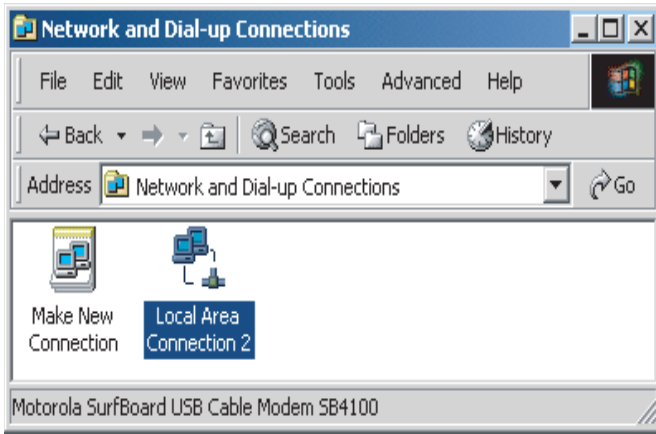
Network and Dial-up Connections

File Edit View Favorites Tools Advanced Help

Back Search Folders History

Address Network and Dial-up Connections Go

Make New Connection

Local Area Connection 2

Motorola SurfBoard USB Cable Modem SB4100